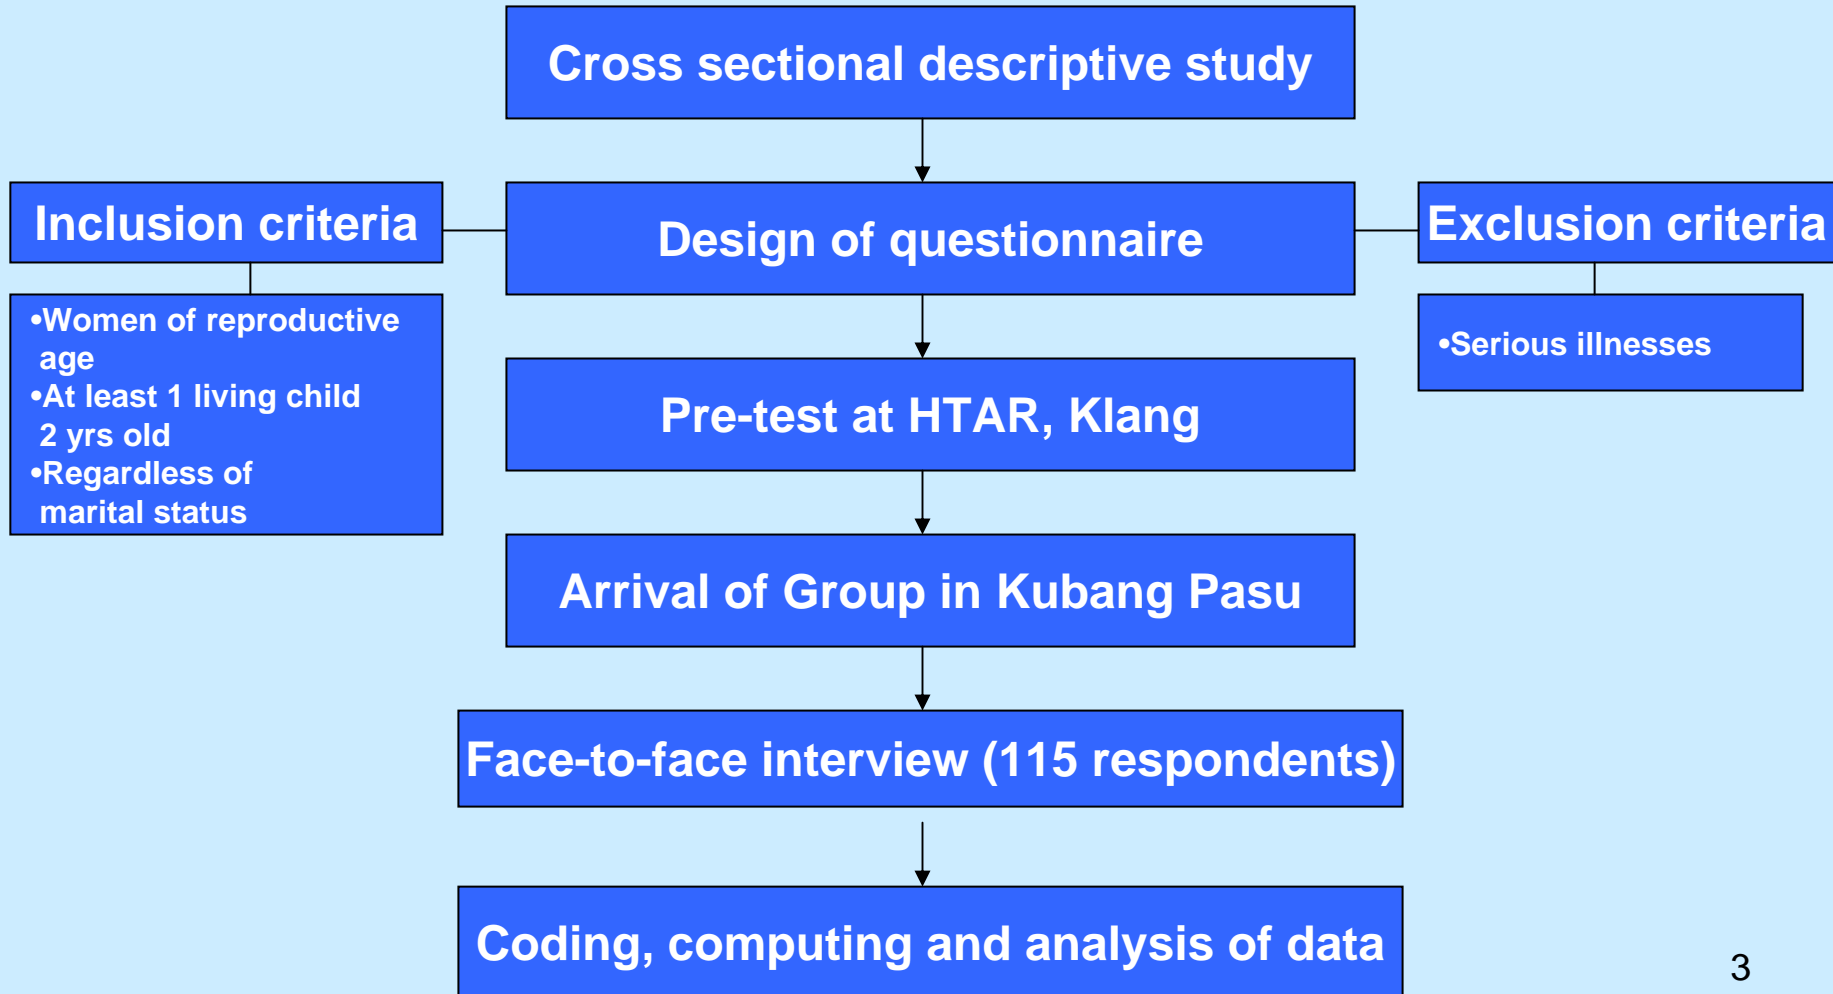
Cross sectional descriptive study

Inclusion criteria

Design of questionnaire

Exclusion criteria

•Women of reproductive age
•At least 1 living child 2 yrs old
•Regardless of marital status

•Serious illnesses

Pre-test at HTAR, Klang

Arrival of Group in Kubang Pasu

Face-to-face interview (115 respondents)

Coding, computing and analysis of data

3